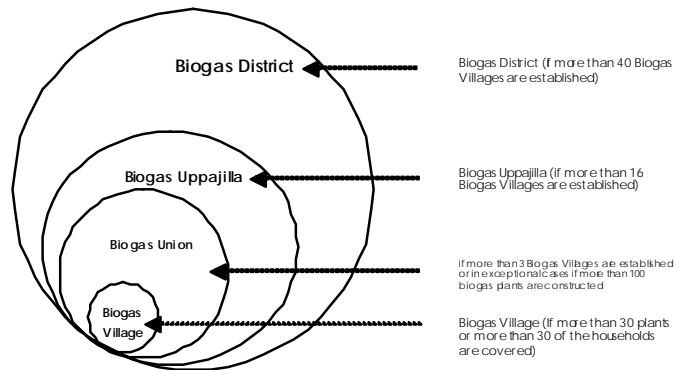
Biogas District

Biogas Uppajilla

Biogas Union

Biogas Village

Biogas District (if more than 40 Biogas Villages are established)

Biogas Uppajilla (if more than 16 Biogas Villages are established)

if more than 3 Biogas Villages are established or in exceptional cases if more than 100 biogas plants are constructed

Biogas Village (if more than 30 plants or more than 30 of the households are covered)